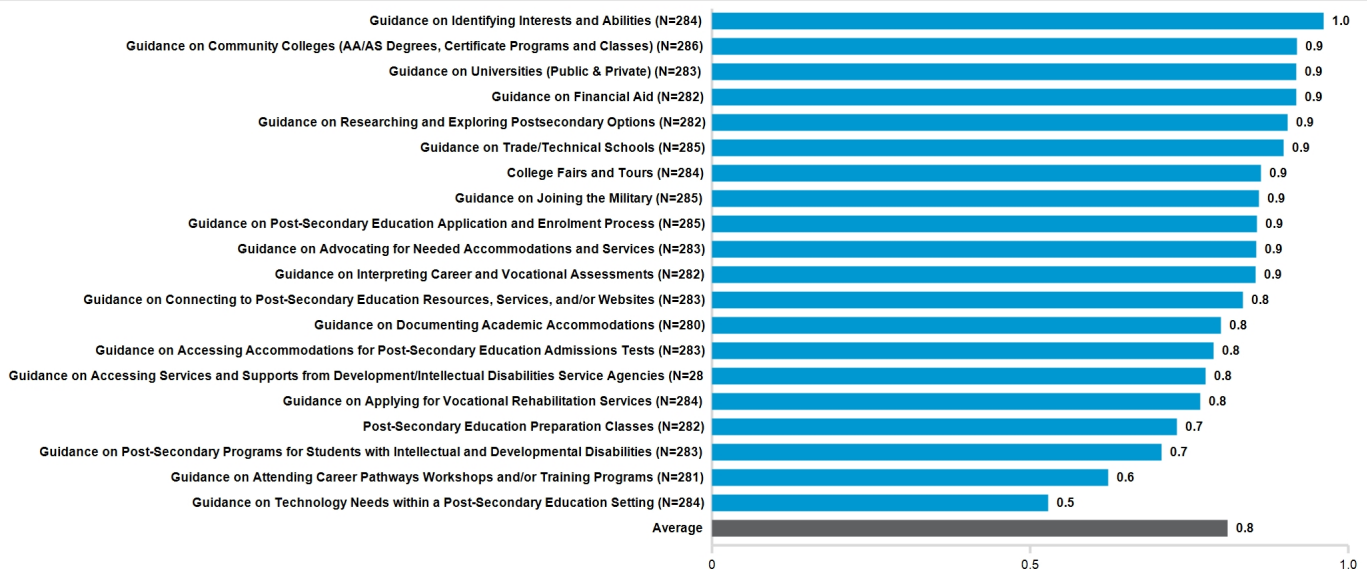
Guidance on Identifying Interests and Abilities (N=284) 1.0
Guidance on Community Colleges (AA/AS Degrees, Certificate Programs and Classes) (N=286) 0.9
Guidance on Universities (Public & Private) (N=283) 0.9
Guidance on Financial Aid (N=282) 0.9
Guidance on Researching and Exploring Postsecondary Options (N=282) 0.9
Guidance on Trade/Technical Schools (N=285) 0.9
College Fairs and Tours (N=284) 0.9
Guidance on Joining the Military (N=285) 0.9
Guidance on Post-Secondary Education Application and Enrolment Process (N=285) 0.9
Guidance on Advocating for Needed Accommodations and Services (N=283) 0.9
Guidance on Interpreting Career and Vocational Assessments (N=282) 0.9
Guidance on Connecting to Post-Secondary Education Resources, Services, and/or Websites (N=283) 0.8
Guidance on Documenting Academic Accommodations (N=280) 0.8
Guidance on Accessing Accommodations for Post-Secondary Education Admissions Tests (N=283) 0.8
Guidance on Accessing Services and Supports from Development/Intellectual Disabilities Service Agencies (N=28 0.8
Guidance on Applying for Vocational Rehabilitation Services (N=284) 0.8
Post-Secondary Education Preparation Classes (N=282) 0.7
Guidance on Post-Secondary Programs for Students with Intellectual and Developmental Disabilities (N=283) 0.7
Guidance on Attending Career Pathways Workshops and/or Training Programs (N=281) 0.6
Guidance on Technology Needs within a Post-Secondary Education Setting (N=284) 0.5
Average 0.8

0 0.5 1.0